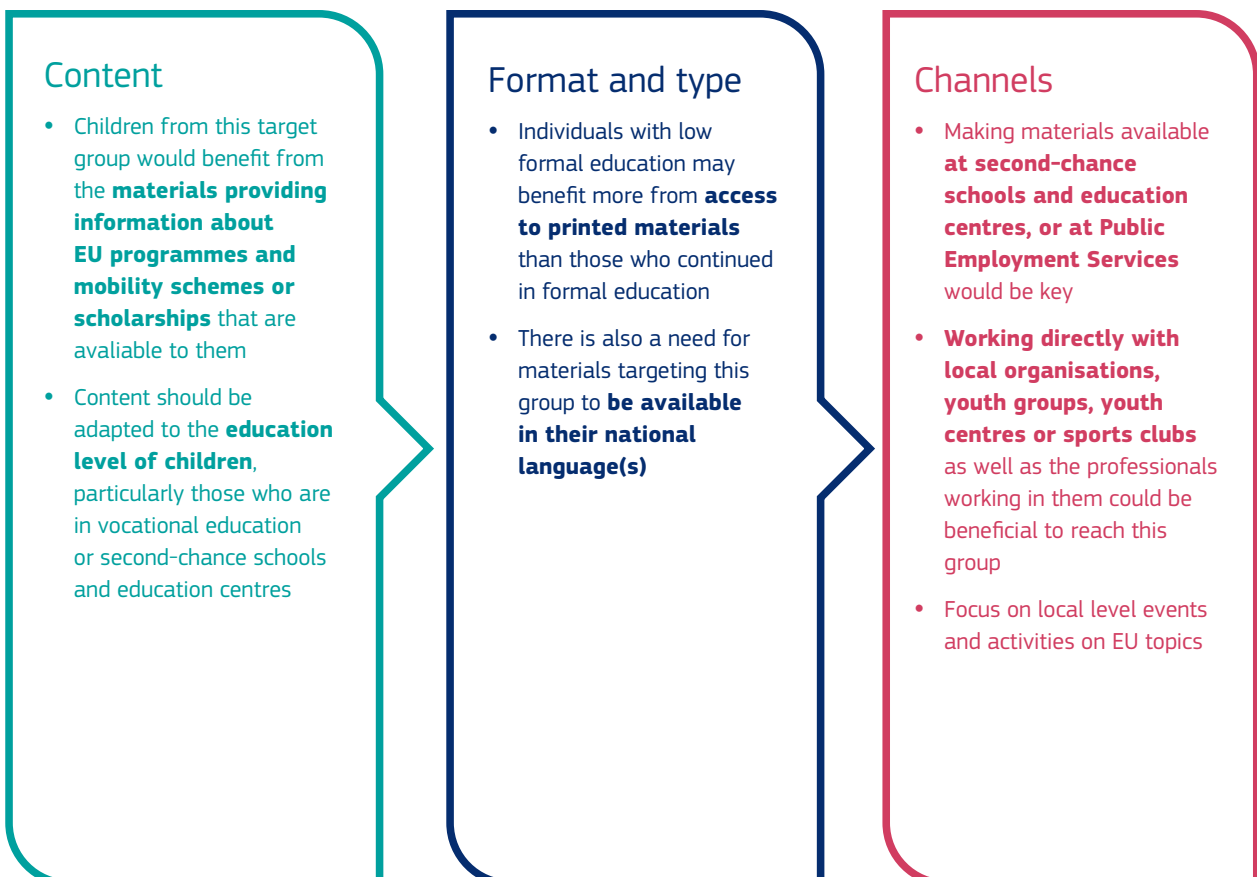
Content

- Children from this target group would benefit from the **materials providing information about EU programmes and mobility schemes or scholarships** that are avaliable to them
- Content should be adapted to the **education level of children**, particularly those who are in vocational education or second-chance schools and education centres

Format and type

- Individuals with low formal education may benefit more from **access to printed materials** than those who continued in formal education
- There is also a need for materials targeting this group to **be available in their national language(s)**

Channels

- Making materials available **at second-chance schools and education centres, or at Public Employment Services** would be key
- **Working directly with local organisations, youth groups, youth centres or sports clubs** as well as the professionals working in them could be beneficial to reach this group
- Focus on local level events and activities on EU topics